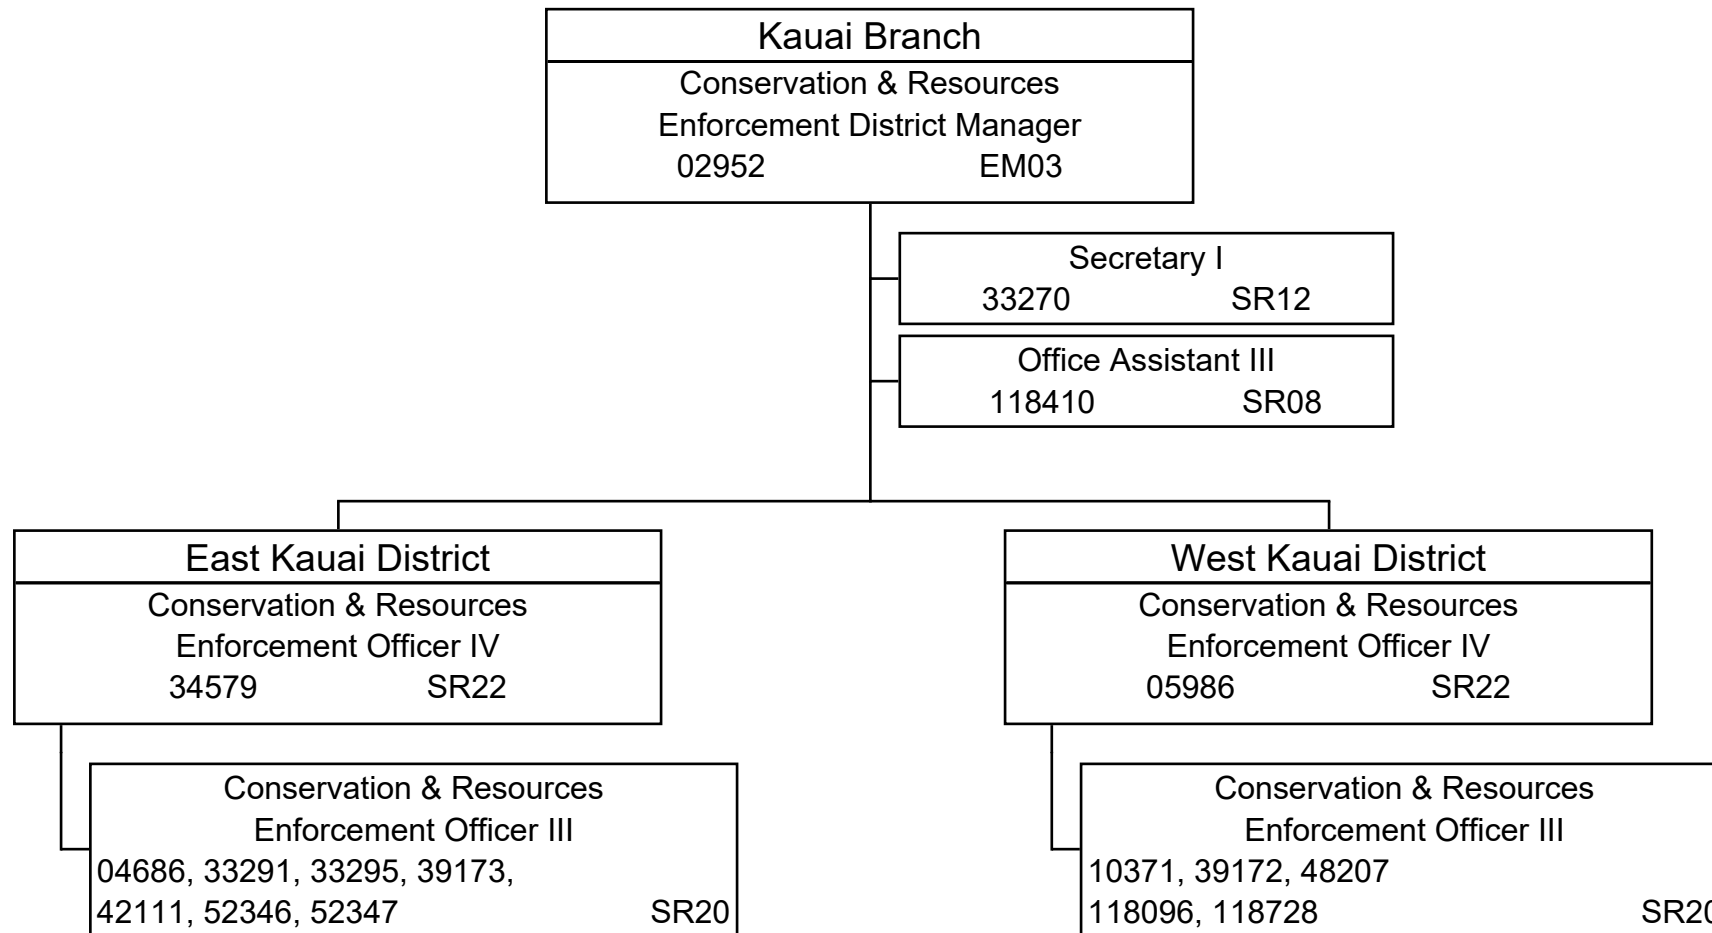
Kauai Branch

Conservation & Resources Enforcement District Manager
02952 EM03

Secretary I
33270 SR12

Office Assistant III
118410 SR08

East Kauai District

Conservation & Resources Enforcement Officer IV
34579 SR22

Conservation & Resources Enforcement Officer III
04686, 33291, 33295, 39173, 42111, 52346, 52347 SR20

West Kauai District

Conservation & Resources Enforcement Officer IV
05986 SR22

Conservation & Resources Enforcement Officer III
10371, 39172, 48207
118096, 118728 SR2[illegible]